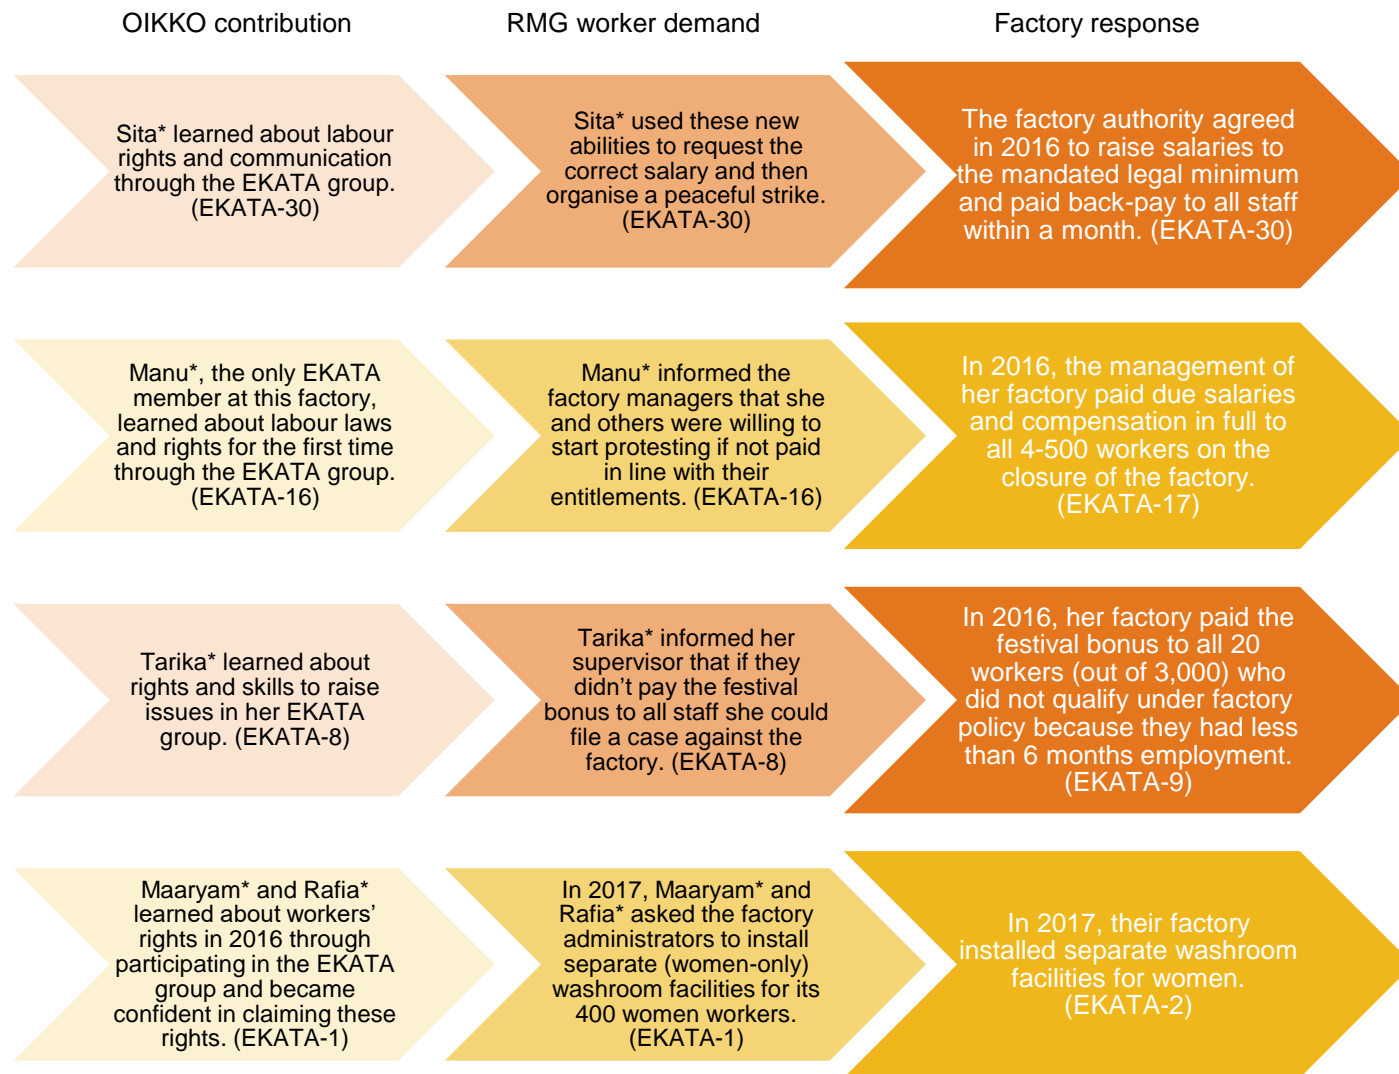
OIKKO contribution

RMG worker demand

Factory response

Sita* learned about labour rights and communication through the EKATA group. (EKATA-30)

Sita* used these new abilities to request the correct salary and then organise a peaceful strike. (EKATA-30)

The factory authority agreed in 2016 to raise salaries to the mandated legal minimum and paid back-pay to all staff within a month. (EKATA-30)

Manu*, the only EKATA member at this factory, learned about labour laws and rights for the first time through the EKATA group. (EKATA-16)

Manu* informed the factory managers that she and others were willing to start protesting if not paid in line with their entitlements. (EKATA-16)

In 2016, the management of her factory paid due salaries and compensation in full to all 4-500 workers on the closure of the factory. (EKATA-17)

Tarika* learned about rights and skills to raise issues in her EKATA group. (EKATA-8)

Tarika* informed her supervisor that if they didn't pay the festival bonus to all staff she could file a case against the factory. (EKATA-8)

In 2016, her factory paid the festival bonus to all 20 workers (out of 3,000) who did not qualify under factory policy because they had less than 6 months employment. (EKATA-9)

Maaryam* and Rafia* learned about workers' rights in 2016 through participating in the EKATA group and became confident in claiming these rights. (EKATA-1)

In 2017, Maaryam* and Rafia* asked the factory administrators to install separate (women-only) washroom facilities for its 400 women workers. (EKATA-1)

In 2017, their factory installed separate washroom facilities for women. (EKATA-2)